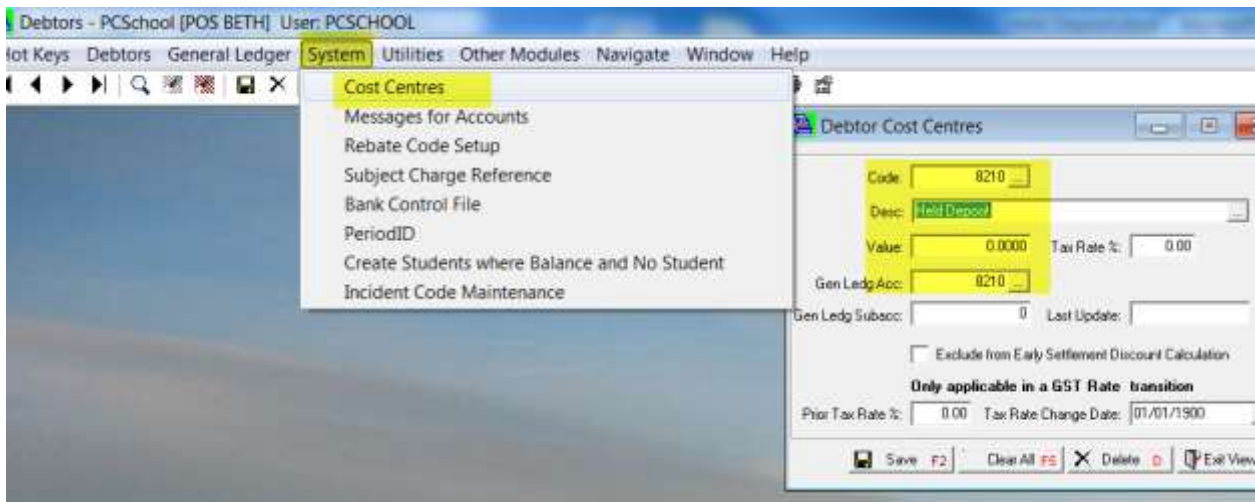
Debtors - PCSchool [POS BETH] User: PCSCHOOL

lot Keys Debtors General Ledger System Utilities Other Modules Navigate Window Help

Cost Centres
Messages for Accounts
Rebate Code Setup
Subject Charge Reference
Bank Control File
PeriodID
Create Students where Balance and No Student
Incident Code Maintenance

Debtor Cost Centres

Code: 8210
Desc: Held Deposit
Value: 0.0000 Tax Rate %: 0.00
Gen Ledg Acc: 8210
Gen Ledg Subacc: 0 Last Update:

Exclude from Early Settlement Discount Calculation

Only applicable in a GST Rate transition

Prior Tax Rate %: 0.00 Tax Rate Change Date: 01/01/1900

Save F2 Clear All F5 Delete D Exit View